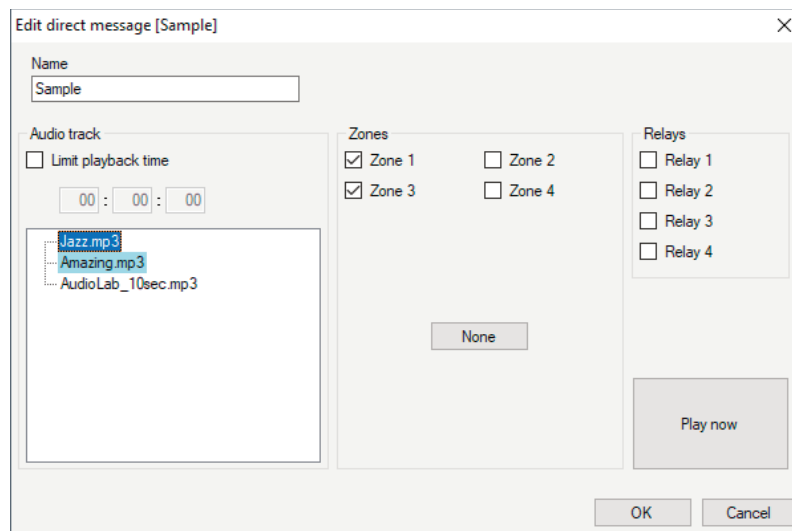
Edit direct message [Sample]

×

Name

Sample

Audio track

Limit playback time

00 : 00 : 00

Jazz.mp3
Amazing.mp3
AudioLab_10sec.mp3

Zones

Zone 1

Zone 2

Zone 3

Zone 4

None

Relays

Relay 1

Relay 2

Relay 3

Relay 4

Play now

OK

Cancel